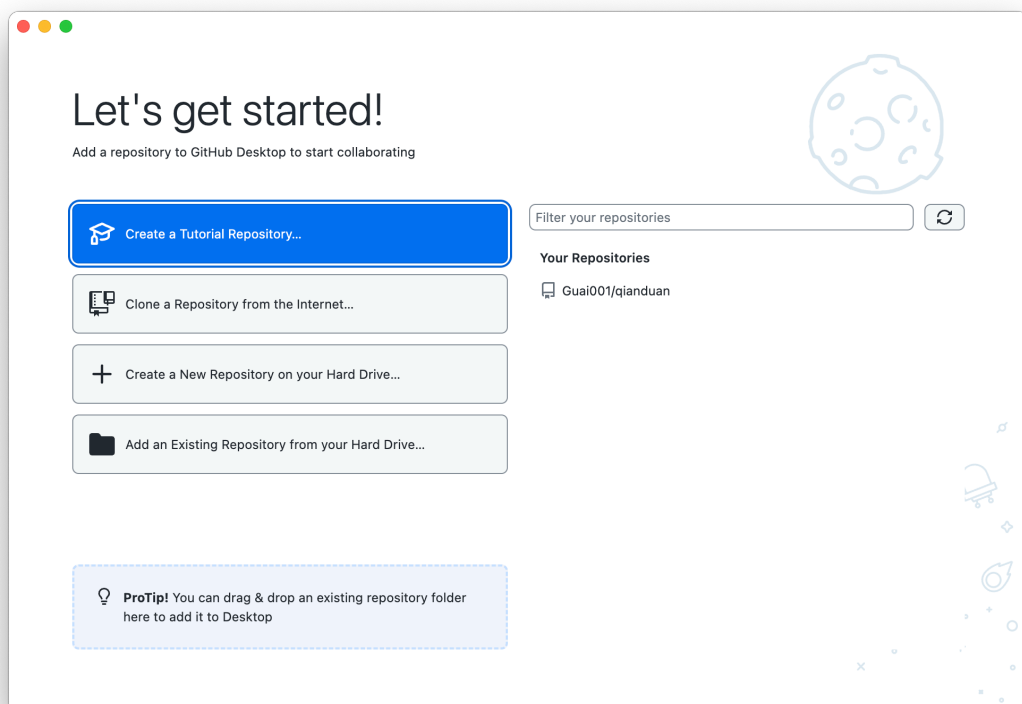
Let's get started!

Add a repository to GitHub Desktop to start collaborating

Create a Tutorial Repository...

Clone a Repository from the Internet...

Create a New Repository on your Hard Drive...

Add an Existing Repository from your Hard Drive...

**ProTip!** You can drag & drop an existing repository folder here to add it to Desktop

Filter your repositories

Your Repositories

Guai001/qianduan